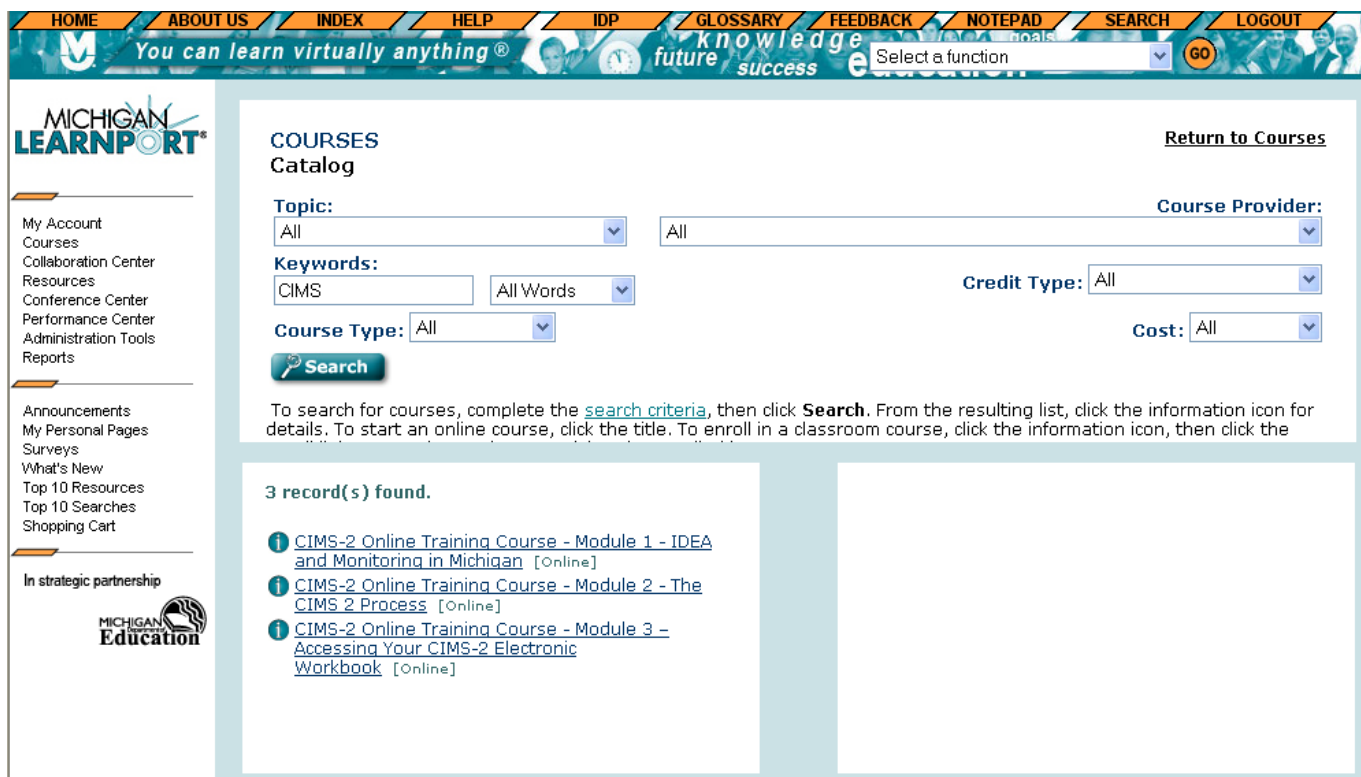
HOME ABOUT US INDEX HELP IDP GLOSSARY FEEDBACK NOTEPAD SEARCH LOGOUT

You can learn virtually anything ® future knowledge success goals education

Select a function GO

MICHIGAN LEARNPORT®

My Account
Courses
Collaboration Center
Resources
Conference Center
Performance Center
Administration Tools
Reports

Announcements
My Personal Pages
Surveys
What's New
Top 10 Resources
Top 10 Searches
Shopping Cart

In strategic partnership

MICHIGAN Department of Education

COURSES
Catalog

Return to Courses

Topic:
All

Course Provider:
All

Keywords:
CIMS
All Words

Credit Type: All

Course Type: All

Cost: All

Search

To search for courses, complete the search criteria, then click **Search**. From the resulting list, click the information icon for details. To start an online course, click the title. To enroll in a classroom course, click the information icon, then click the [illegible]

3 record(s) found.

CIMS-2 Online Training Course - Module 1 - IDEA and Monitoring in Michigan [Online]
CIMS-2 Online Training Course - Module 2 - The CIMS 2 Process [Online]
CIMS-2 Online Training Course - Module 3 – Accessing Your CIMS-2 Electronic Workbook [Online]